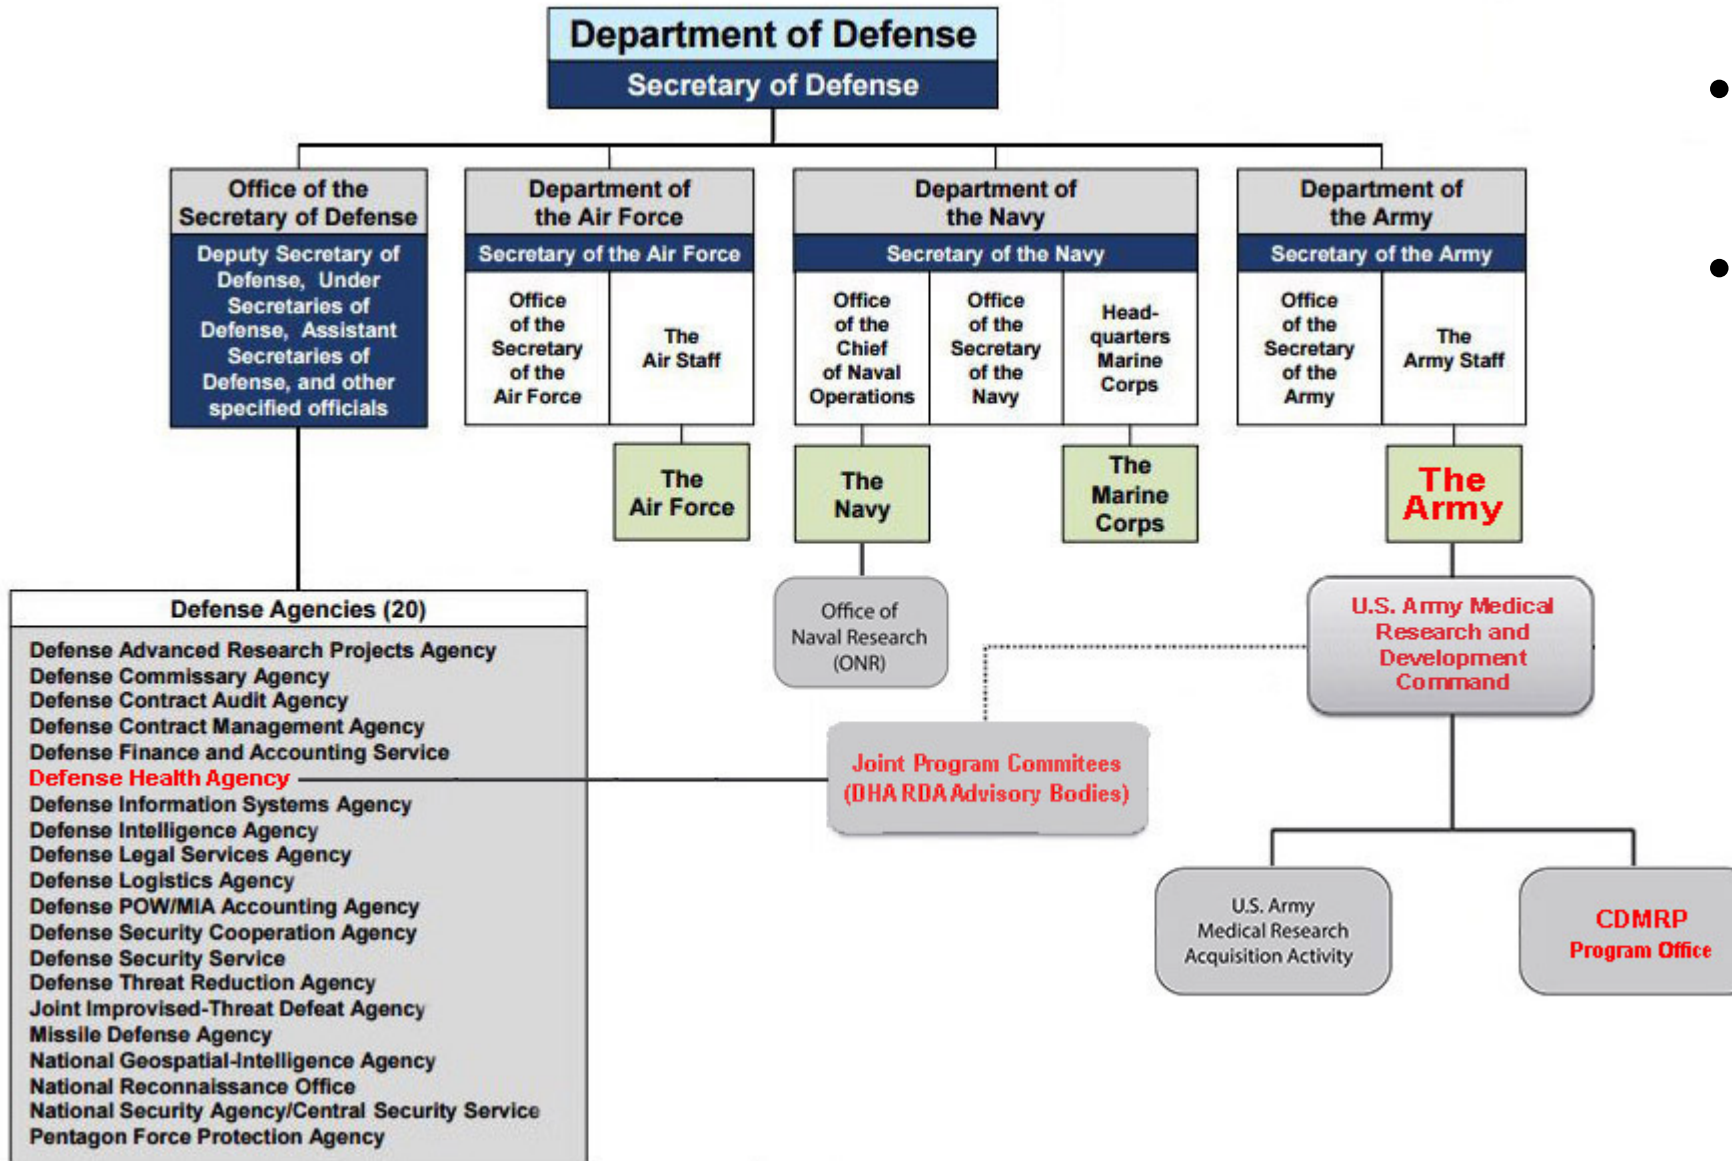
Department of Defense
Secretary of Defense

Office of the Secretary of Defense
Deputy Secretary of Defense, Under Secretaries of Defense, Assistant Secretaries of Defense, and other specified officials

Department of the Air Force
Secretary of the Air Force
Office of the Secretary of the Air Force
The Air Staff
The Air Force

Department of the Navy
Secretary of the Navy
Office of the Chief of Naval Operations
Office of the Secretary of the Navy
Headquarters Marine Corps
The Navy
The Marine Corps
Office of Naval Research (ONR)

Department of the Army
Secretary of the Army
Office of the Secretary of the Army
The Army Staff
The Army
U.S. Army Medical Research and Development Command

Defense Agencies (20)
Defense Advanced Research Projects Agency
Defense Commissary Agency
Defense Contract Audit Agency
Defense Contract Management Agency
Defense Finance and Accounting Service
Defense Health Agency
Defense Information Systems Agency
Defense Intelligence Agency
Defense Legal Services Agency
Defense Logistics Agency
Defense POW/MIA Accounting Agency
Defense Security Cooperation Agency
Defense Security Service
Defense Threat Reduction Agency
Joint Improvised-Threat Defeat Agency
Missile Defense Agency
National Geospatial-Intelligence Agency
National Reconnaissance Office
National Security Agency/Central Security Service
Pentagon Force Protection Agency

Joint Program Commitees (DHA RDA Advisory Bodies)

U.S. Army Medical Research Acquisition Activity

CDMRP Program Office